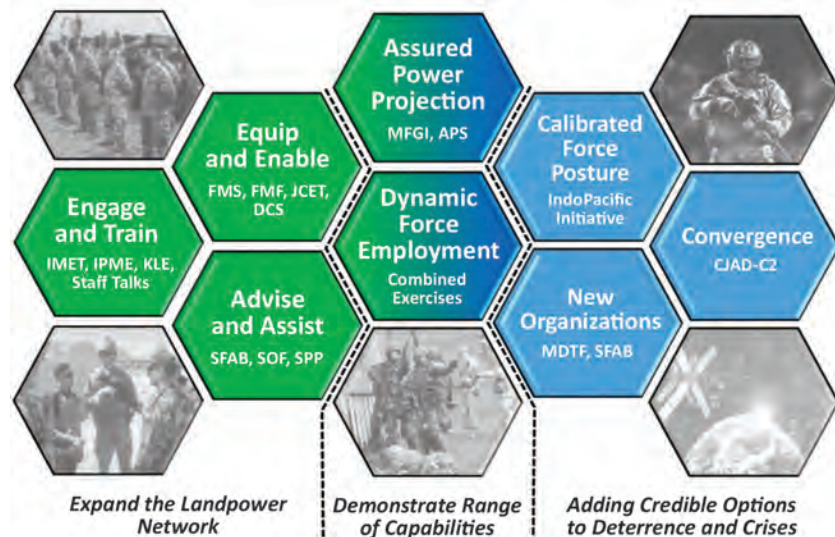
Assured Power Projection
MFGI, APS

Equip and Enable
FMS, FMF, JCET, DCS

Engage and Train
IMET, IPME, KLE, Staff Talks

Dynamic Force Employment
Combined Exercises

Calibrated Force Posture
IndoPacific Initiative

Convergence
CJAD-C2

Advise and Assist
SFAB, SOF, SPP

New Organizations
MDTF, SFAB

Expand the Landpower Network

Demonstrate Range of Capabilities

Adding Credible Options to Deterrence and Crises